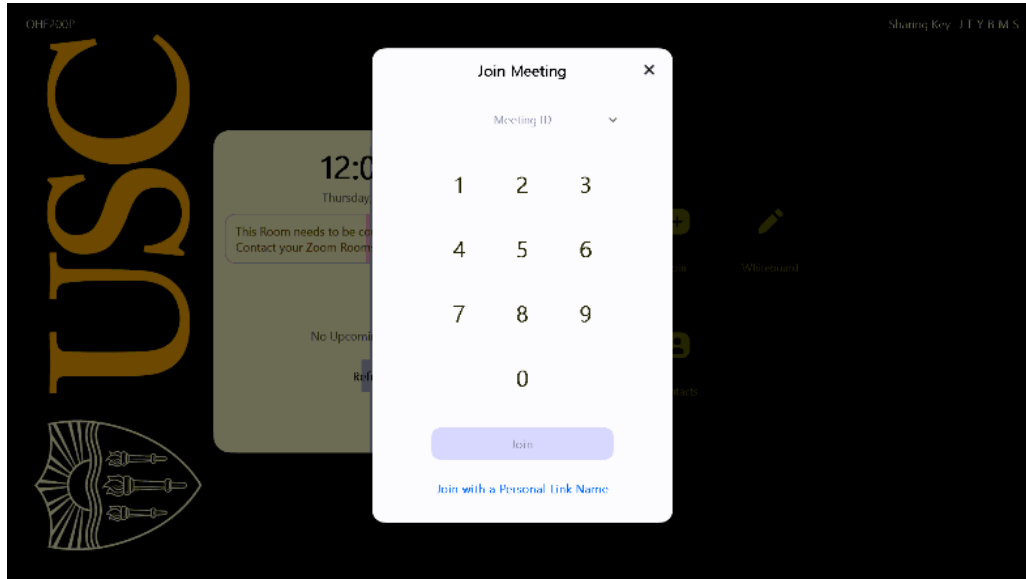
OHE200P

Sharing Key: J T Y B M S

USC

12:0
Thursday
This Room needs to be co
Contact your Zoom Room
No Upcomi
Ref

Whiteboard

Join Meeting
×
Meeting ID
1 2 3
4 5 6
7 8 9
0
Join
Join with a Personal Link Name